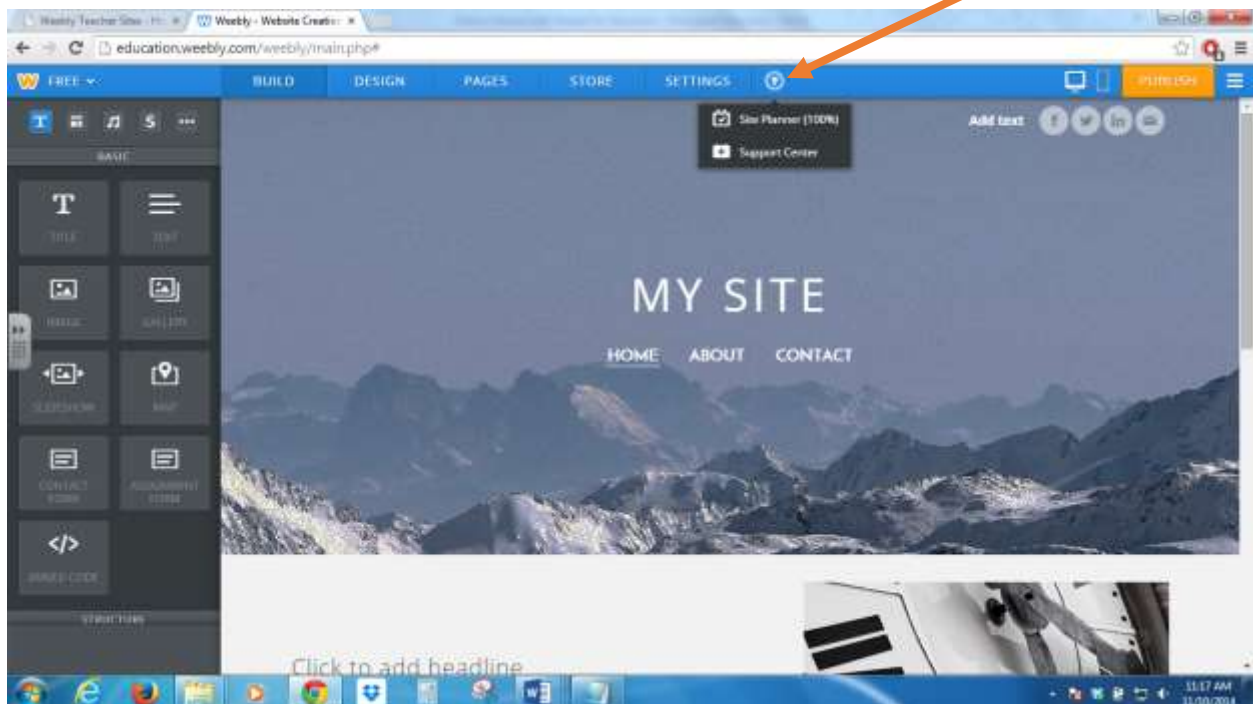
Weebly Teacher Sites - Fr ×
Weebly - Website Creati ×

education.weebly.com/weebly/main.php#

FREE
BUILD
DESIGN
PAGES
STORE
SETTINGS
PUBLISH

Site Planner (100%)
Support Center

Add text

BASIC

TITLE
TEXT
IMAGE
GALLERY
SLIDESHOW
MAP
CONTACT FORM
ASSIGNMENT FORM
EMBED CODE

STRUCTURE

MY SITE

HOME
ABOUT
CONTACT

Click to add headline

11:17 AM
11/10/2014